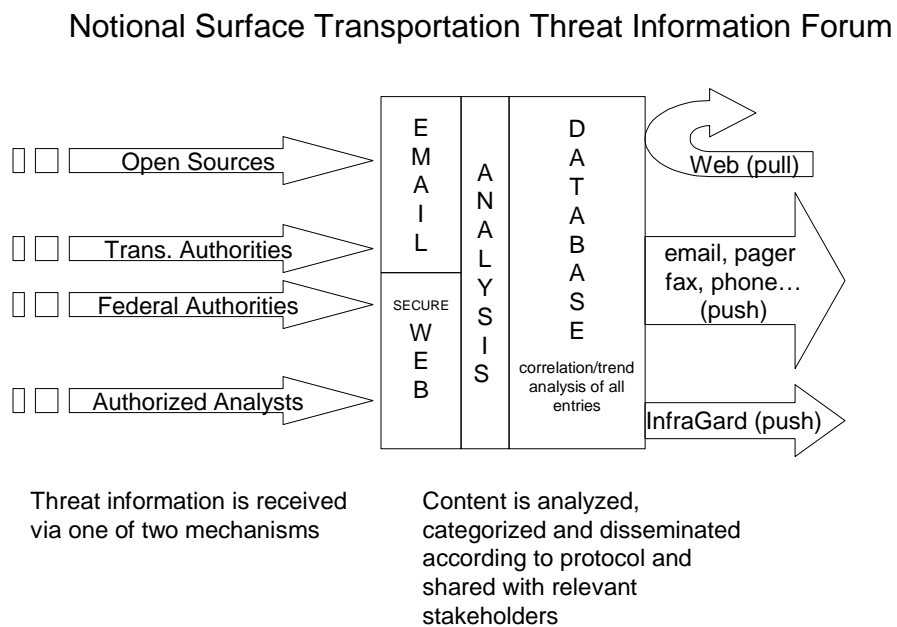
Notional Surface Transportation Threat Information Forum

Open Sources

Trans. Authorities

Federal Authorities

Authorized Analysts

E
M
A
I
L

SECURE
W
E
B

A
N
A
L
Y
S
I
S

D
A
T
A
B
A
S
E

correlation/trend analysis of all entries

Web (pull)

email, pager fax, phone… (push)

InfraGard (push)

Threat information is received via one of two mechanisms

Content is analyzed, categorized and disseminated according to protocol and shared with relevant stakeholders